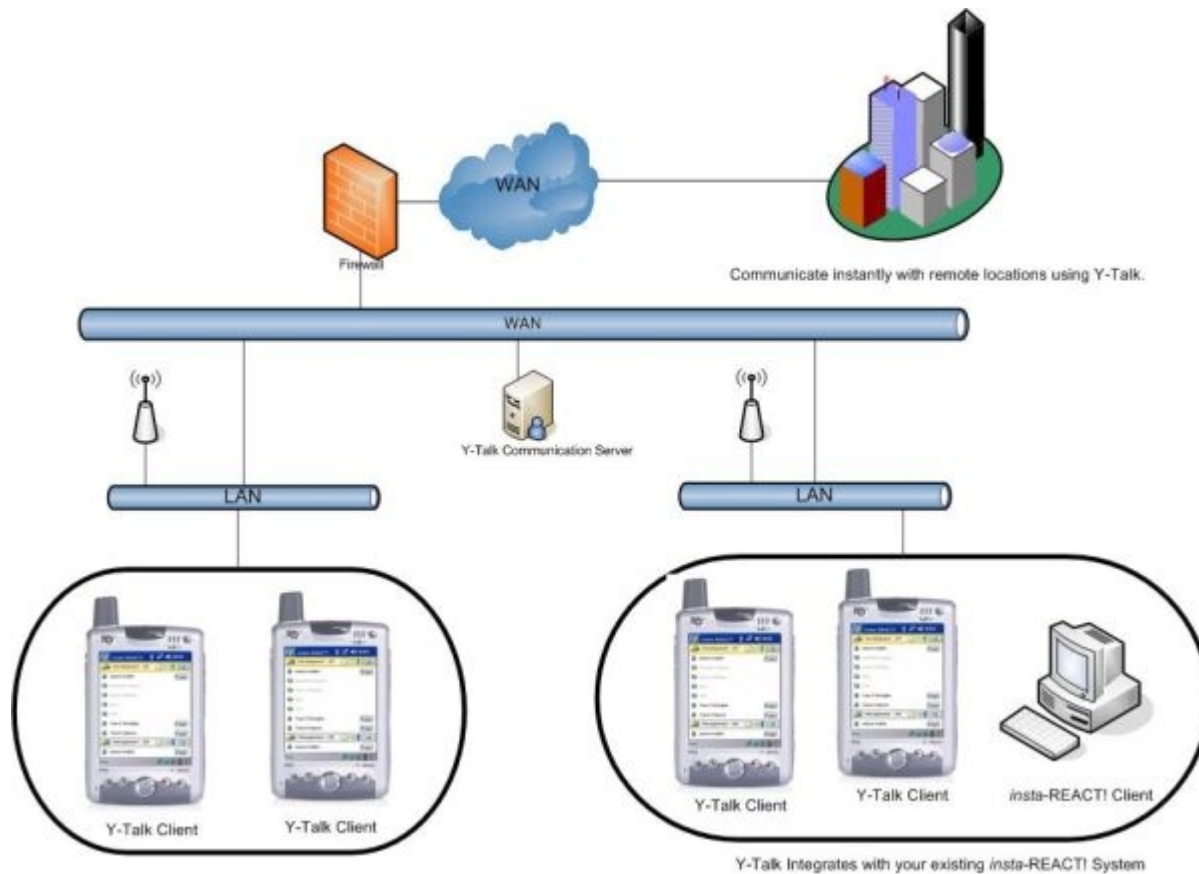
WAN

Firewall

Communicate instantly with remote locations using Y-Talk.

WAN

Y-Talk Communication Server

LAN

LAN

Y-Talk Client

Y-Talk Client

Y-Talk Client

Y-Talk Client

insta-REACT! Client

Y-Talk Integrates with your existing insta-REACT! System